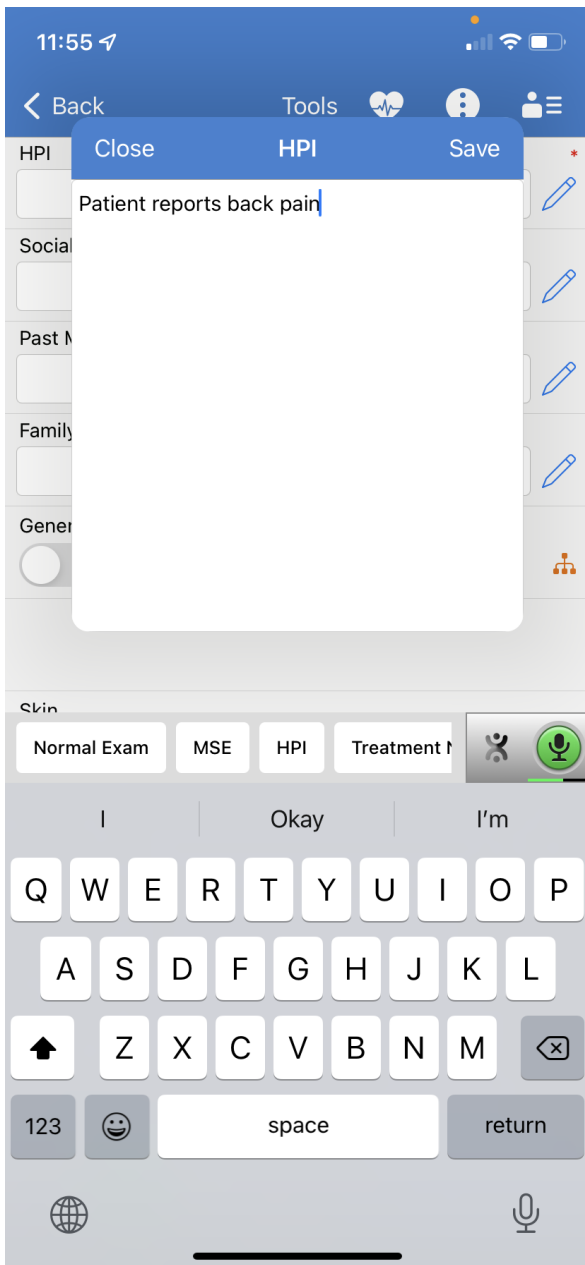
11:55

Back Tools

Close HPI Save

HPI *

Patient reports back pain

Social

Past M

Family

Gener

Skin

Normal Exam MSE HPI Treatment N

I Okay I’m

Q W E R T Y U I O P

A S D F G H J K L

Z X C V B N M

123 space return